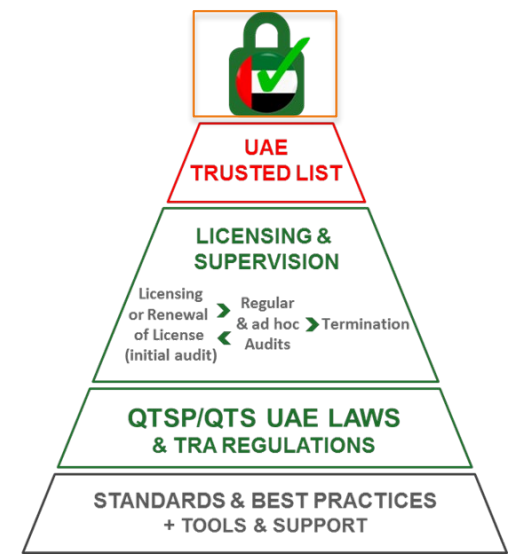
UAE
TRUSTED LIST

LICENSING &
SUPERVISION

Licensing or Renewal of License (initial audit)

Regular & ad hoc Audits

Termination

QTSP/QTS UAE LAWS
& TRA REGULATIONS

STANDARDS & BEST PRACTICES
+ TOOLS & SUPPORT